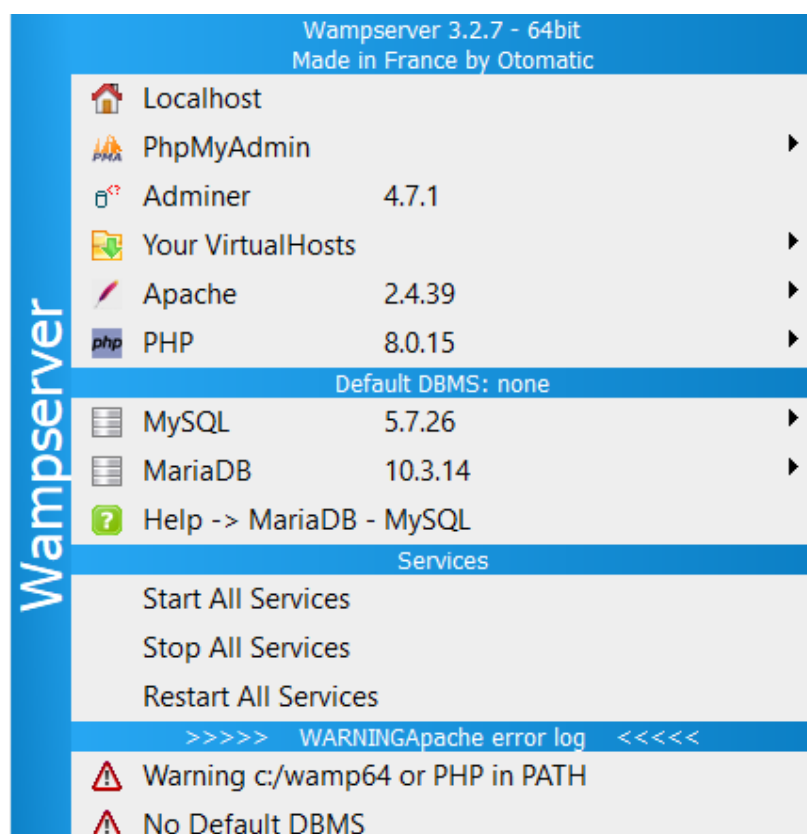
Wampserver

Wampserver 3.2.7 - 64bit
Made in France by Otomatic

Localhost
PMA PhpMyAdmin
Adminer 4.7.1
Your VirtualHosts
Apache 2.4.39
php PHP 8.0.15

Default DBMS: none

MySQL 5.7.26
MariaDB 10.3.14
Help -> MariaDB - MySQL

Services

Start All Services
Stop All Services
Restart All Services

>>>>> WARNINGApache error log <<<<<

Warning c:/wamp64 or PHP in PATH
No Default DBMS